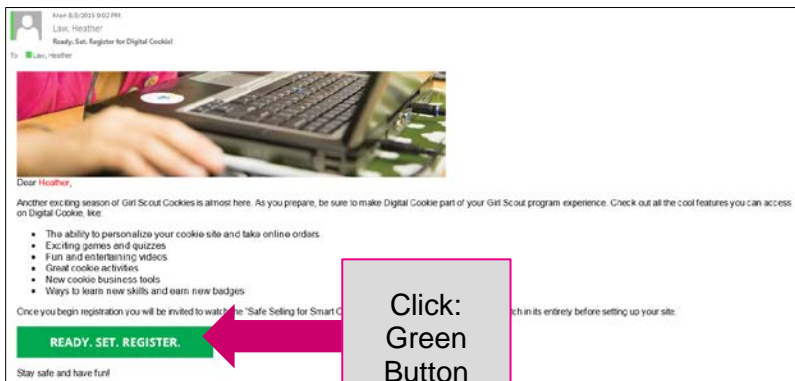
Mon 8/3/2015 9:02 PM
Law, Heather
Ready. Set. Register for Digital Cookie!
To Law, Heather

Dear Heather,

Another exciting season of Girl Scout Cookies is almost here. As you prepare, be sure to make Digital Cookie part of your Girl Scout program experience. Check out all the cool features you can access on Digital Cookie, like:

- The ability to personalize your cookie site and take online orders
- Exciting games and quizzes
- Fun and entertaining videos
- Great cookie activities
- New cookie business tools
- Ways to learn new skills and earn new badges

Once you begin registration you will be invited to watch the "Safe Selling for Smart C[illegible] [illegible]ch in its entirety before setting up your site.

READY. SET. REGISTER.

Stay safe and have fun!

Click: Green Button